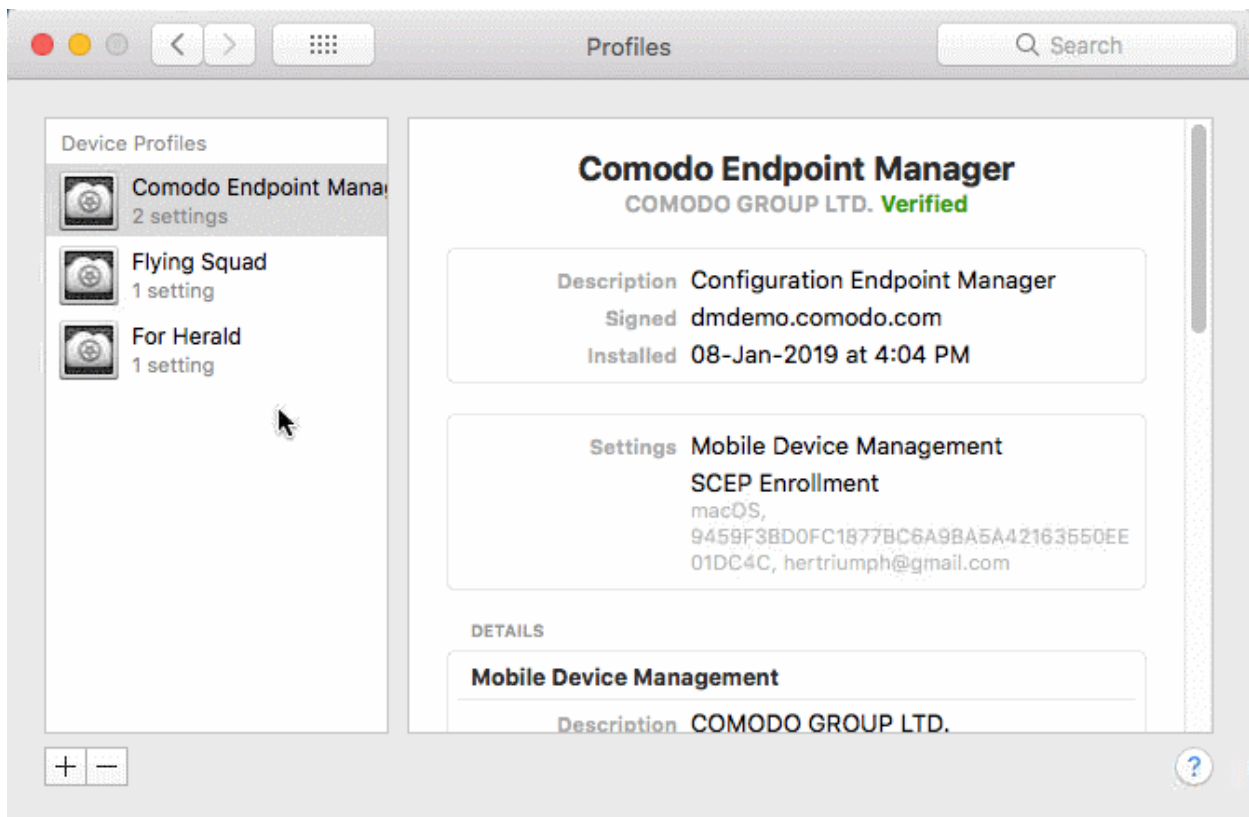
Profiles

Search

Device Profiles

Comodo Endpoint Manag
2 settings

Flying Squad
1 setting

For Herald
1 setting

Comodo Endpoint Manager
COMODO GROUP LTD. Verified

Description Configuration Endpoint Manager
Signed dmdemo.comodo.com
Installed 08-Jan-2019 at 4:04 PM

Settings Mobile Device Management
SCEP Enrollment
macOS, 9459F3BD0FC1877BC6A9BA5A42163550EE01DC4C, hertriumph@gmail.com

DETAILS

Mobile Device Management

Description COMODO GROUP LTD.

+ −

?